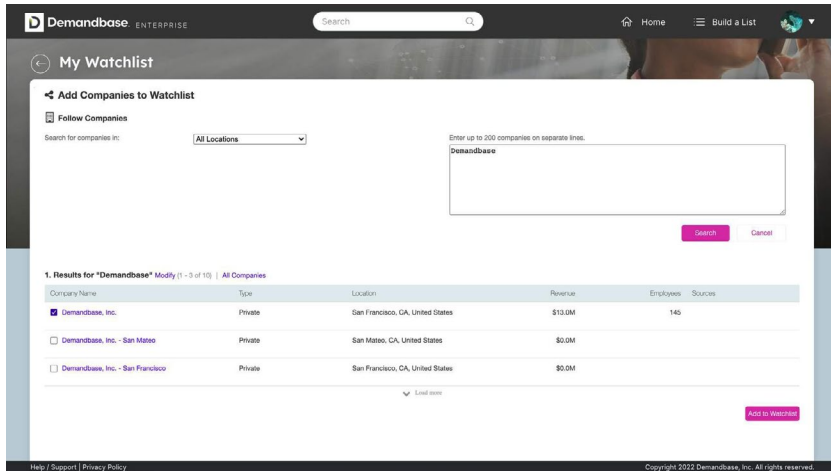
D Demandbase ENTERPRISE

Search

Home

Build a List

My Watchlist

Add Companies to Watchlist

Follow Companies

Search for companies in:

All Locations

Enter up to 200 companies on separate lines.

Demandbase

Search

Cancel

1. Results for "Demandbase" Modify (1 - 3 of 10) | All Companies

| Company Name | Type | Location | Revenue | Employees | Sources |
|---|---|---|---|---|---|
| Demandbase, Inc. | Private | San Francisco, CA, United States | $13.0M | 145 | |
| Demandbase, Inc. - San Mateo | Private | San Mateo, CA, United States | $0.0M | | |
| Demandbase, Inc. - San Francisco | Private | San Francisco, CA, United States | $0.0M | | |

Load more

Add to Watchlist

Help / Support | Privacy Policy

Copyright 2022 Demandbase, Inc. All rights reserved.